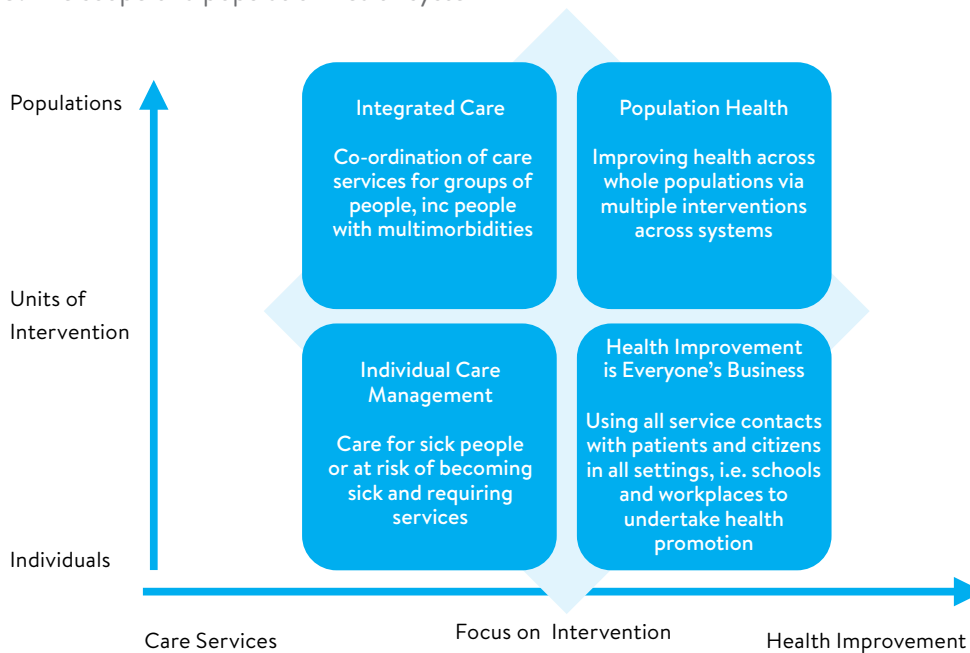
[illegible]

Populations

Units of Intervention

Individuals

Integrated Care

Co-ordination of care services for groups of people, inc people with multimorbidities

Population Health

Improving health across whole populations via multiple interventions across systems

Individual Care Management

Care for sick people or at risk of becoming sick and requiring services

Health Improvement is Everyone's Business

Using all service contacts with patients and citizens in all settings, i.e. schools and workplaces to undertake health promotion

Care Services

Focus on Intervention

Health Improvement